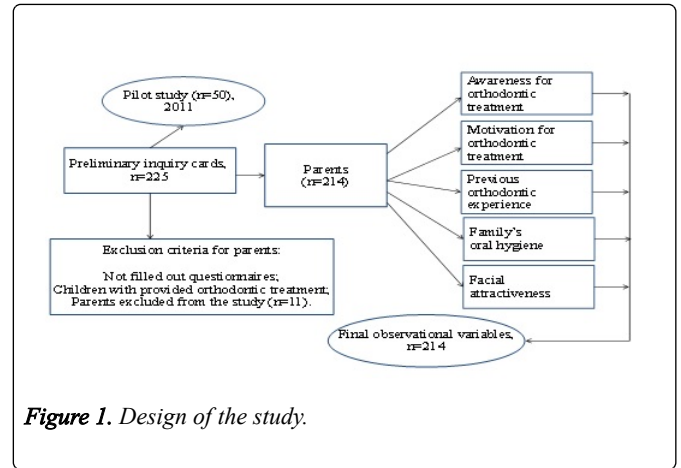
Pilot study (n=50), 2011

Preliminary inquiry cards, n=225

Parents (n=214)

Awareness for orthodontic treatment

Motivation for orthodontic treatment

Previous orthodontic experience

Family's oral hygiene

Facial attractiveness

Exclusion criteria for parents:

Not filled out questionnaires;
Children with provided orthodontic treatment;
Parents excluded from the study (n=11).

Final observational variables, n=214

Figure 1. Design of the study.